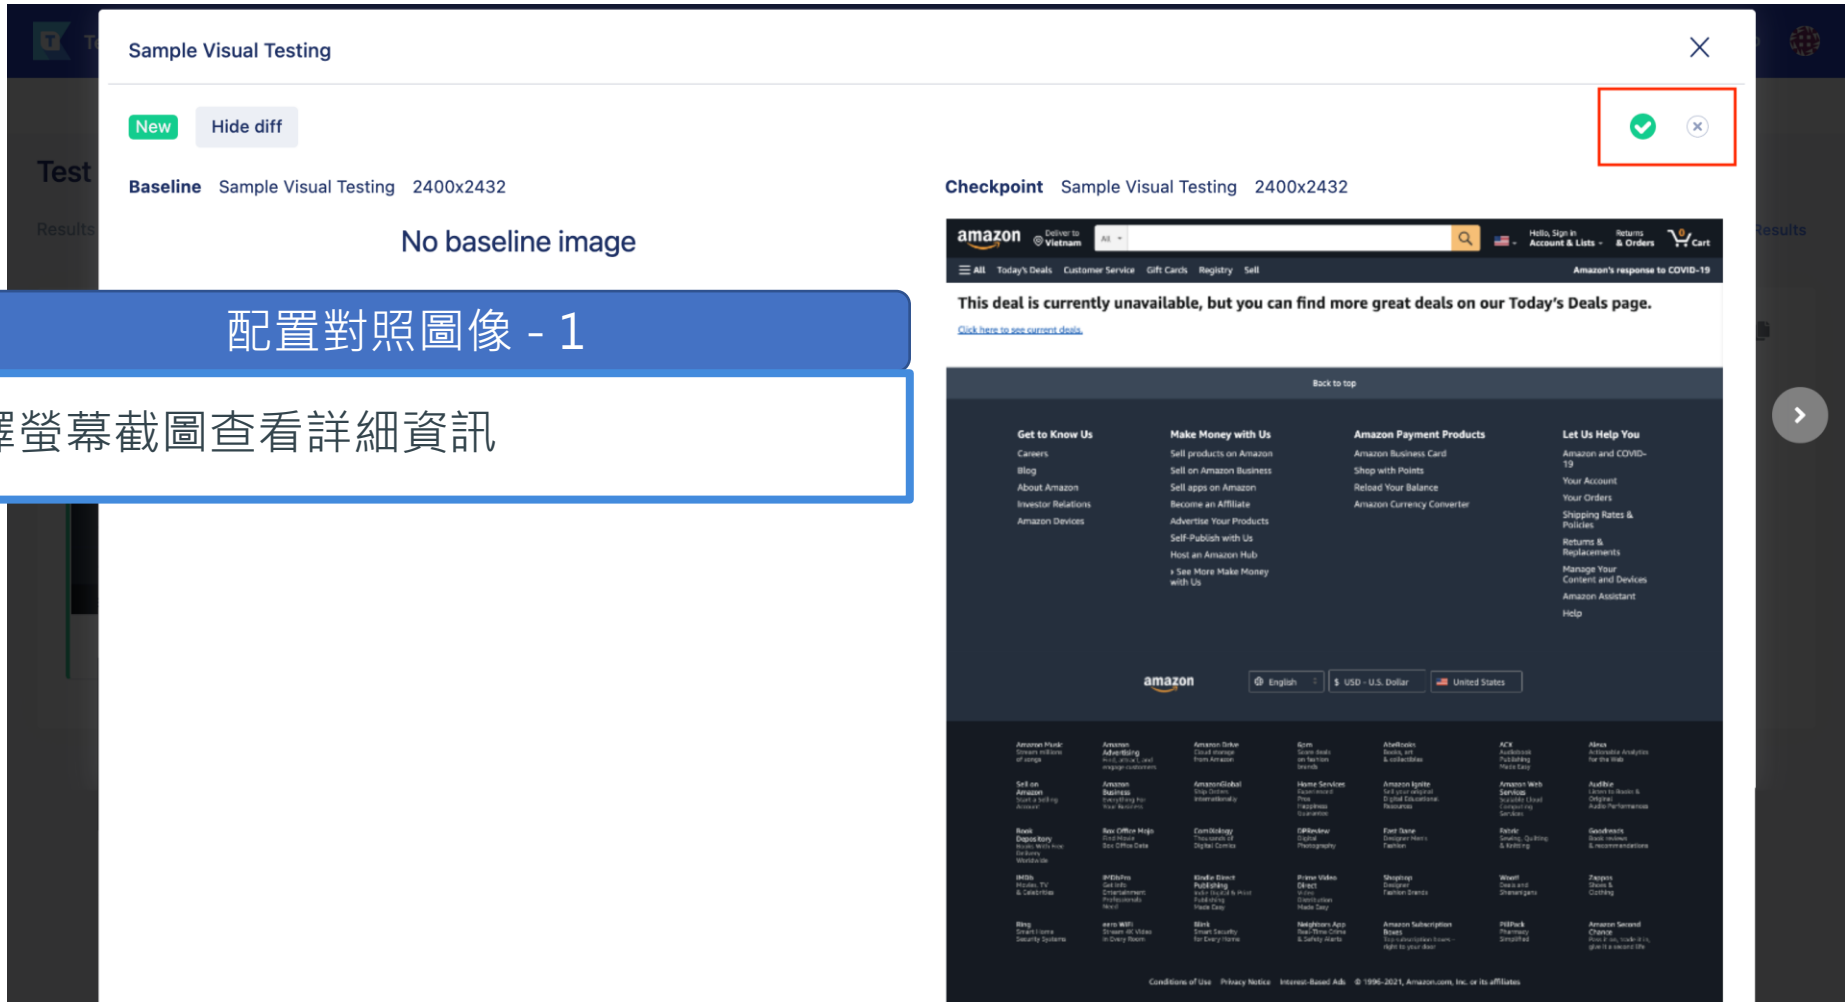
Sample Visual Testing

New Hide diff

Test

Results

Baseline Sample Visual Testing 2400x2432

No baseline image

配置對照圖像 - 1

擇螢幕截圖查看詳細資訊

Checkpoint Sample Visual Testing 2400x2432

amazon Deliver to Vietnam All Hello, Sign in Account & Lists Returns & Orders 0 Cart

All Today's Deals Customer Service Gift Cards Registry Sell Amazon's response to COVID-19

This deal is currently unavailable, but you can find more great deals on our Today's Deals page.

Click here to see current deals.

Back to top

Get to Know Us
Careers
Blog
About Amazon
Investor Relations
Amazon Devices

Make Money with Us
Sell products on Amazon
Sell on Amazon Business
Sell apps on Amazon
Become an Affiliate
Advertise Your Products
Self-Publish with Us
Host an Amazon Hub
› See More Make Money with Us

Amazon Payment Products
Amazon Business Card
Shop with Points
Reload Your Balance
Amazon Currency Converter

Let Us Help You
Amazon and COVID-19
Your Account
Your Orders
Shipping Rates & Policies
Returns & Replacements
Manage Your Content and Devices
Amazon Assistant
Help

amazon English $ USD - U.S. Dollar United States

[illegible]

Results

Conditions of Use Privacy Notice Interest-Based Ads © 1996-2021, Amazon.com, Inc. or its affiliates